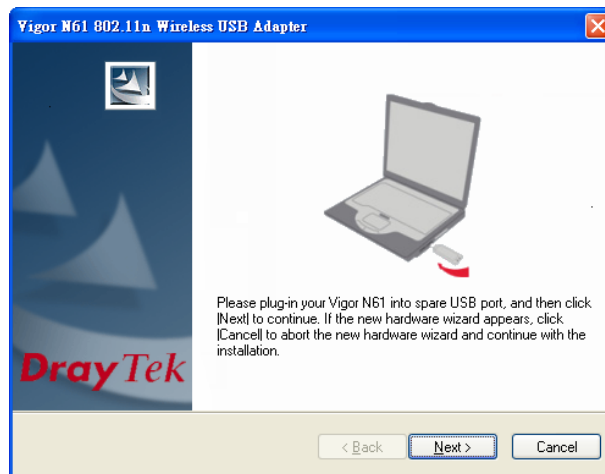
Vigor N61 802.11n Wireless USB Adapter

DrayTek

Please plug-in your Vigor N61 into spare USB port, and then click |Next| to continue. If the new hardware wizard appears, click |Cancel| to abort the new hardware wizard and continue with the installation.

< Back

Next >

Cancel